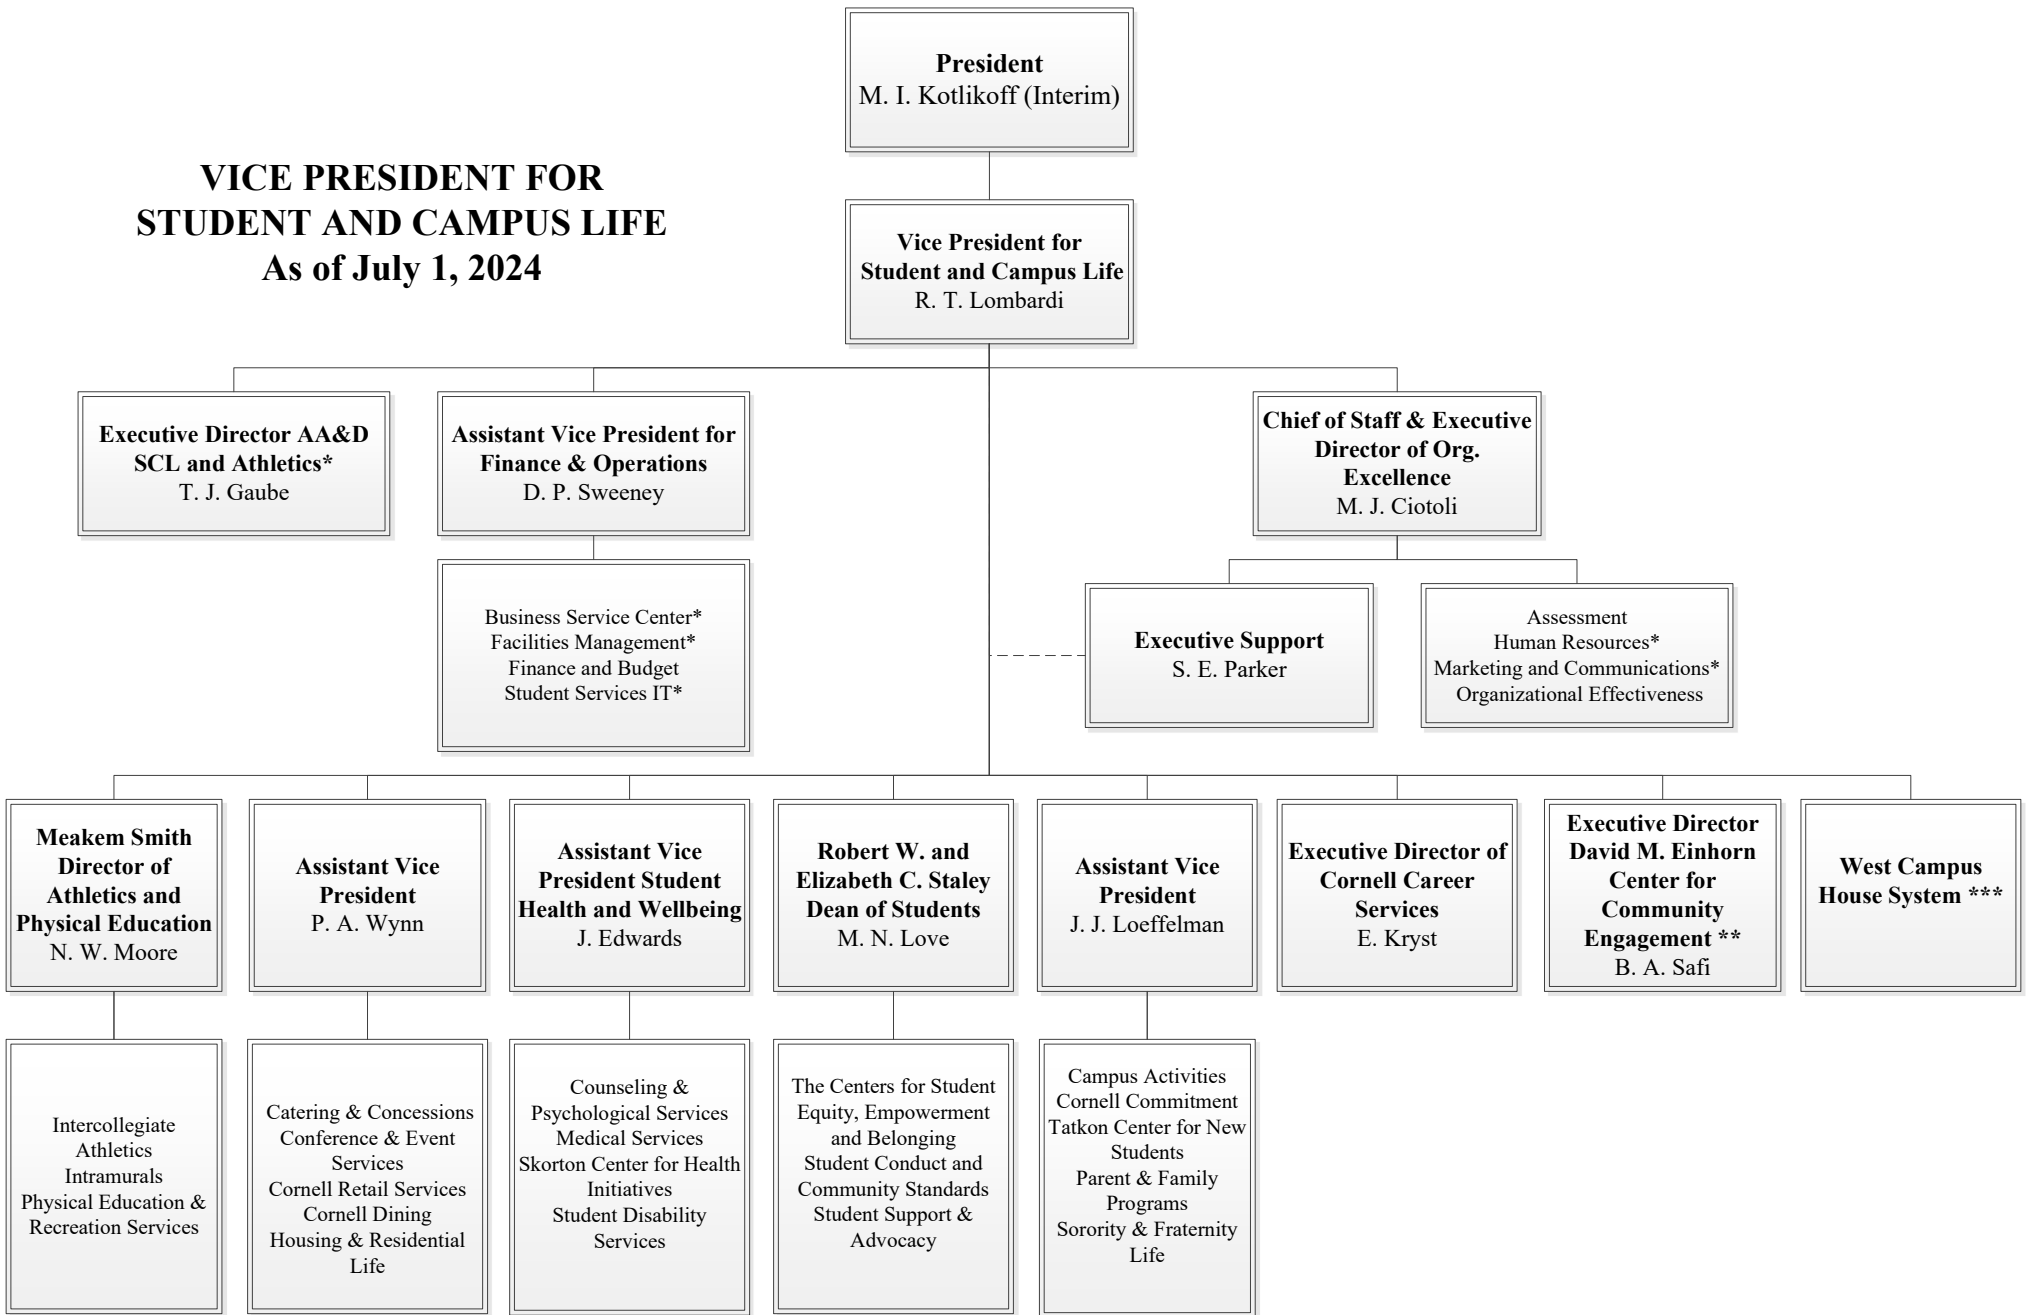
VICE PRESIDENT FOR STUDENT AND CAMPUS LIFE
As of July 1, 2024

**President**
M. I. Kotlikoff (Interim)

**Vice President for Student and Campus Life**
R. T. Lombardi

**Executive Director AA&D SCL and Athletics***
T. J. Gaube

**Assistant Vice President for Finance & Operations**
D. P. Sweeney

Business Service Center*
Facilities Management*
Finance and Budget
Student Services IT*

**Chief of Staff & Executive Director of Org. Excellence**
M. J. Ciotoli

**Executive Support**
S. E. Parker

Assessment
Human Resources*
Marketing and Communications*
Organizational Effectiveness

**Meakem Smith Director of Athletics and Physical Education**
N. W. Moore

Intercollegiate Athletics
Intramurals
Physical Education & Recreation Services

**Assistant Vice President**
P. A. Wynn

Catering & Concessions
Conference & Event Services
Cornell Retail Services
Cornell Dining
Housing & Residential Life

**Assistant Vice President Student Health and Wellbeing**
J. Edwards

Counseling & Psychological Services
Medical Services
Skorton Center for Health Initiatives
Student Disability Services

**Robert W. and Elizabeth C. Staley Dean of Students**
M. N. Love

The Centers for Student Equity, Empowerment and Belonging
Student Conduct and Community Standards
Student Support & Advocacy

**Assistant Vice President**
J. J. Loeffelman

Campus Activities
Cornell Commitment
Tatkon Center for New Students
Parent & Family Programs
Sorority & Fraternity Life

**Executive Director of Cornell Career Services**
E. Kryst

**Executive Director David M. Einhorn Center for Community Engagement ****
B. A. Safi

**West Campus House System *****